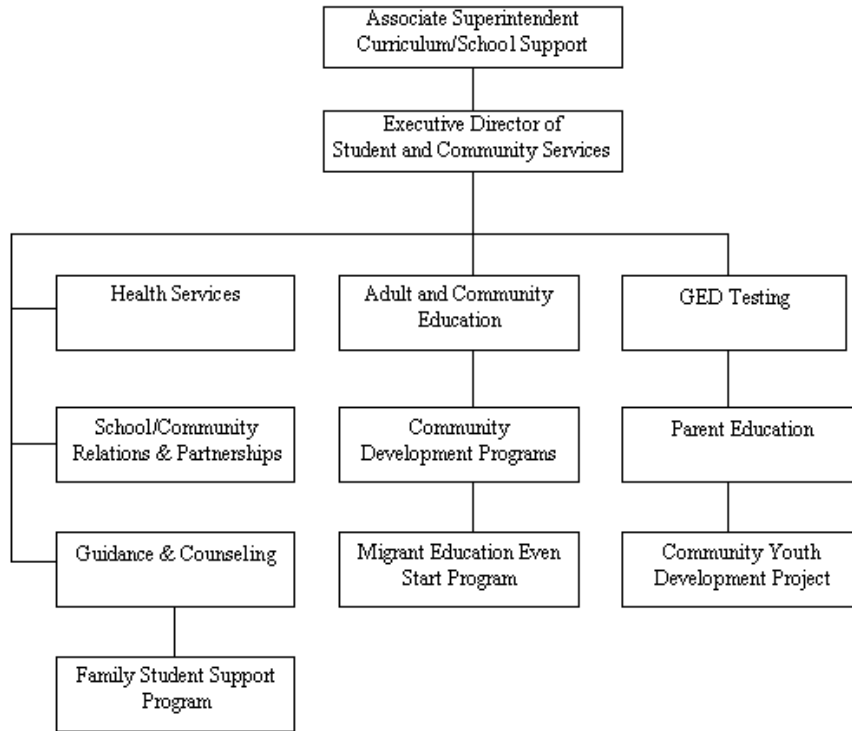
Associate Superintendent Curriculum/School Support

Executive Director of Student and Community Services

Health Services

School/Community Relations & Partnerships

Guidance & Counseling

Family Student Support Program

Adult and Community Education

Community Development Programs

Migrant Education Even Start Program

GED Testing

Parent Education

Community Youth Development Project